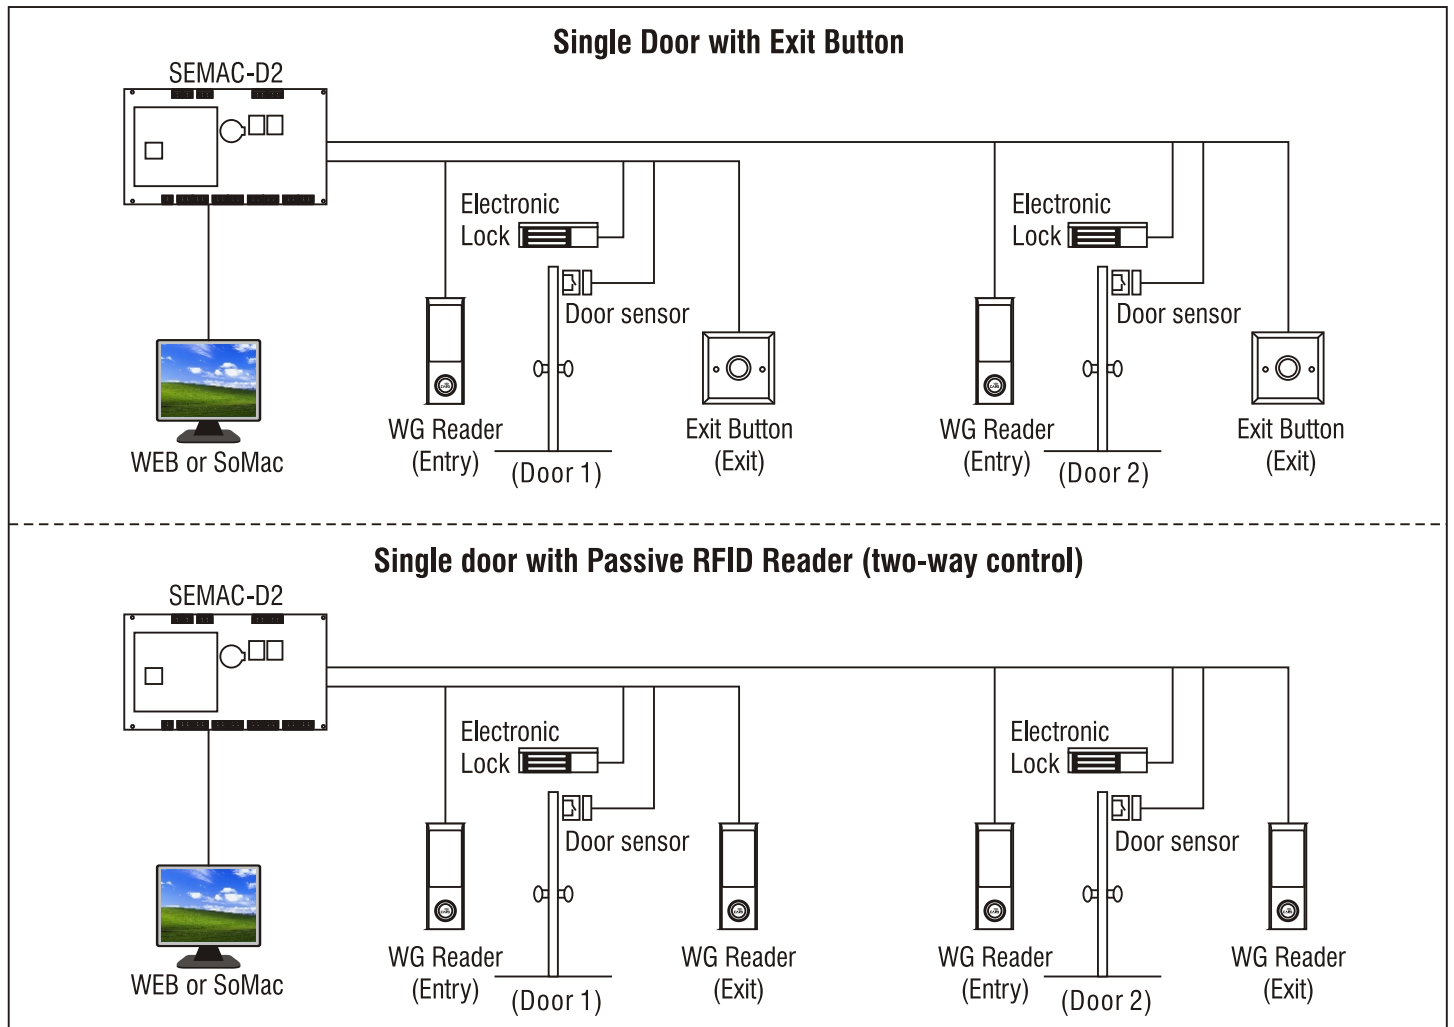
Single Door with Exit Button

SEMAC-D2

Electronic Lock

Door sensor

WG Reader (Entry)

(Door 1)

Exit Button (Exit)

Electronic Lock

Door sensor

WG Reader (Entry)

(Door 2)

Exit Button (Exit)

WEB or SoMac

Single door with Passive RFID Reader (two-way control)

SEMAC-D2

Electronic Lock

Door sensor

WG Reader (Entry)

(Door 1)

WG Reader (Exit)

Electronic Lock

Door sensor

WG Reader (Entry)

(Door 2)

WG Reader (Exit)

WEB or SoMac